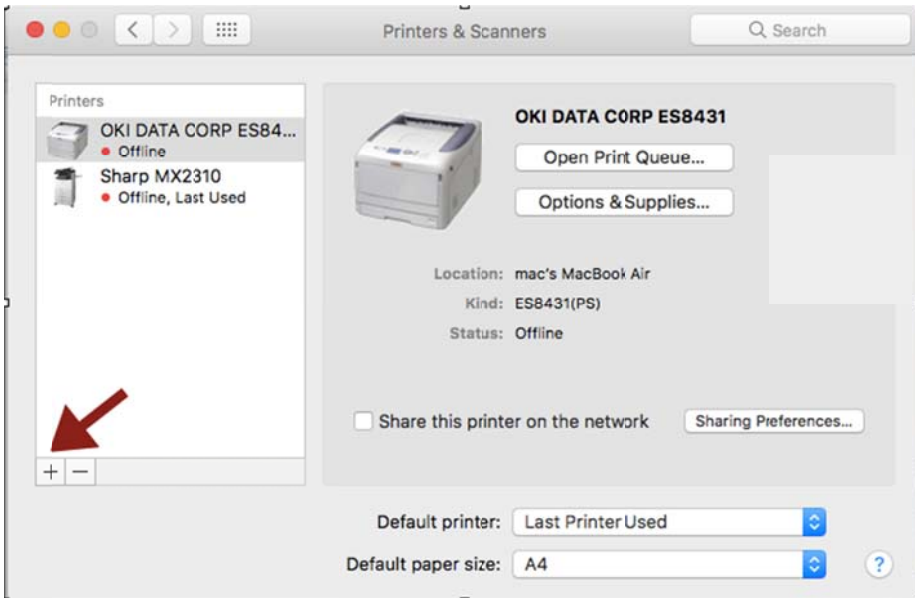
Printers & Scanners

Search

Printers

OKI DATA CORP ES84...
Offline

Sharp MX2310
Offline, Last Used

OKI DATA CORP ES8431

Open Print Queue...

Options & Supplies...

Location: mac's MacBook Air

Kind: ES8431(PS)

Status: Offline

Share this printer on the network

Sharing Preferences...

+ −

Default printer: Last Printer Used

Default paper size: A4

?